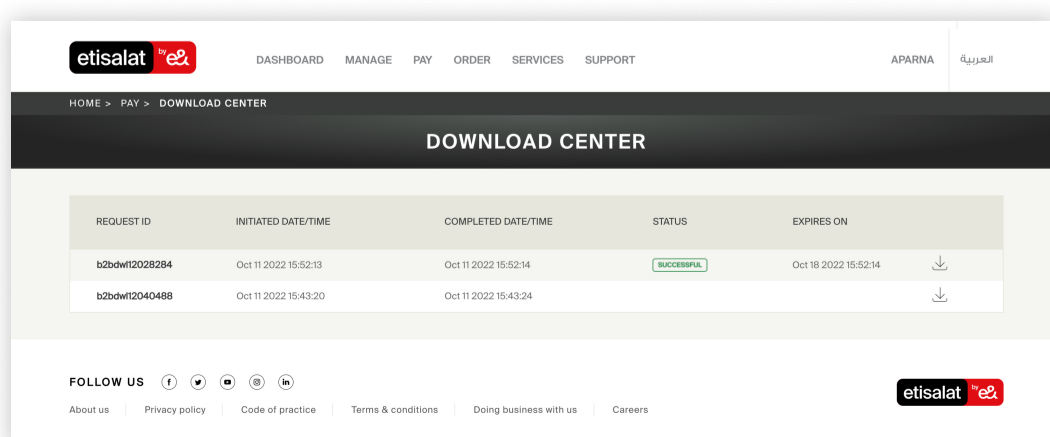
etisalat by e&

DASHBOARD MANAGE PAY ORDER SERVICES SUPPORT

APARNA العربية

HOME > PAY > DOWNLOAD CENTER

DOWNLOAD CENTER

| REQUEST ID | INITIATED DATE/TIME | COMPLETED DATE/TIME | STATUS | EXPIRES ON | |
|---|---|---|---|---|---|
| b2bdwl12028284 | Oct 11 2022 15:52:13 | Oct 11 2022 15:52:14 | SUCCESSFUL | Oct 18 2022 15:52:14 | |
| b2bdwl12040488 | Oct 11 2022 15:43:20 | Oct 11 2022 15:43:24 | | | |

FOLLOW US

About us Privacy policy Code of practice Terms & conditions Doing business with us Careers

etisalat by e&